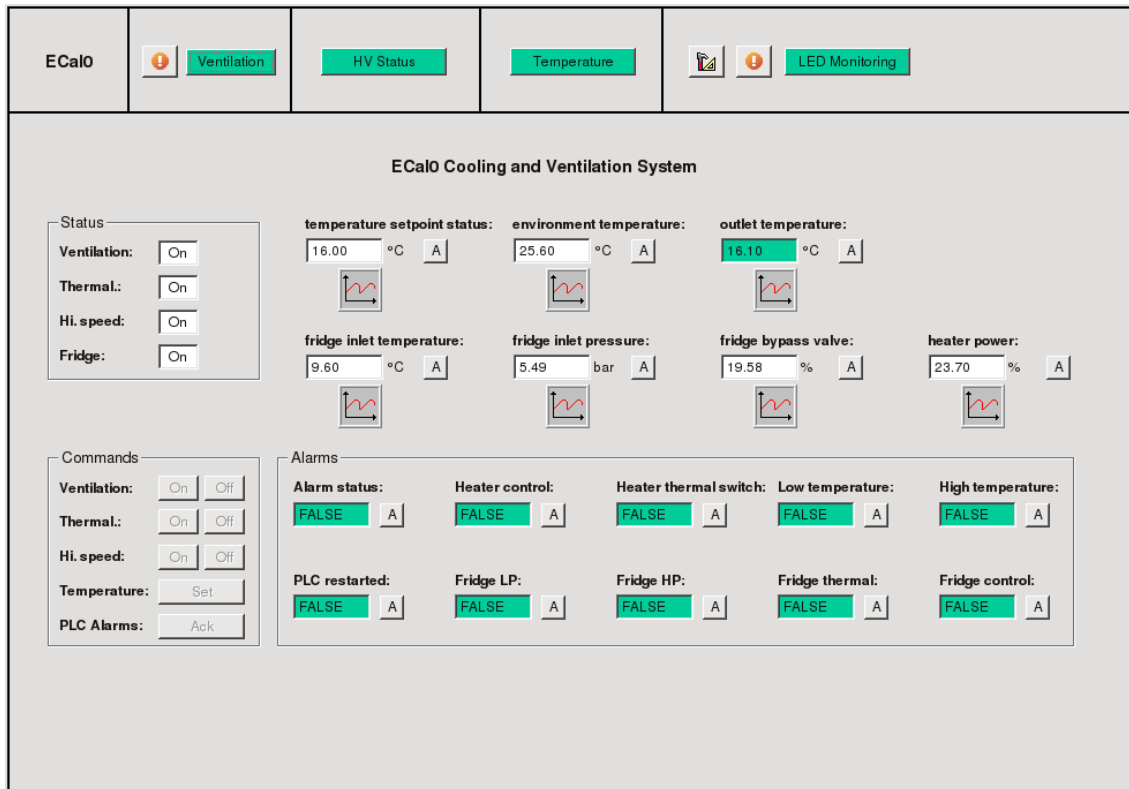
ECal0 | Ventilation | HV Status | Temperature | LED Monitoring

ECal0 Cooling and Ventilation System

Status
Ventilation: On
Thermal.: On
Hi. speed: On
Fridge: On

temperature setpoint status: 16.00 °C A
environment temperature: 25.60 °C A
outlet temperature: 16.10 °C A

fridge inlet temperature: 9.60 °C A
fridge inlet pressure: 5.49 bar A
fridge bypass valve: 19.58 % A
heater power: 23.70 % A

Commands
Ventilation: On Off
Thermal.: On Off
Hi. speed: On Off
Temperature: Set
PLC Alarms: Ack

Alarms
Alarm status: FALSE A
Heater control: FALSE A
Heater thermal switch: FALSE A
Low temperature: FALSE A
High temperature: FALSE A
PLC restarted: FALSE A
Fridge LP: FALSE A
Fridge HP: FALSE A
Fridge thermal: FALSE A
Fridge control: FALSE A